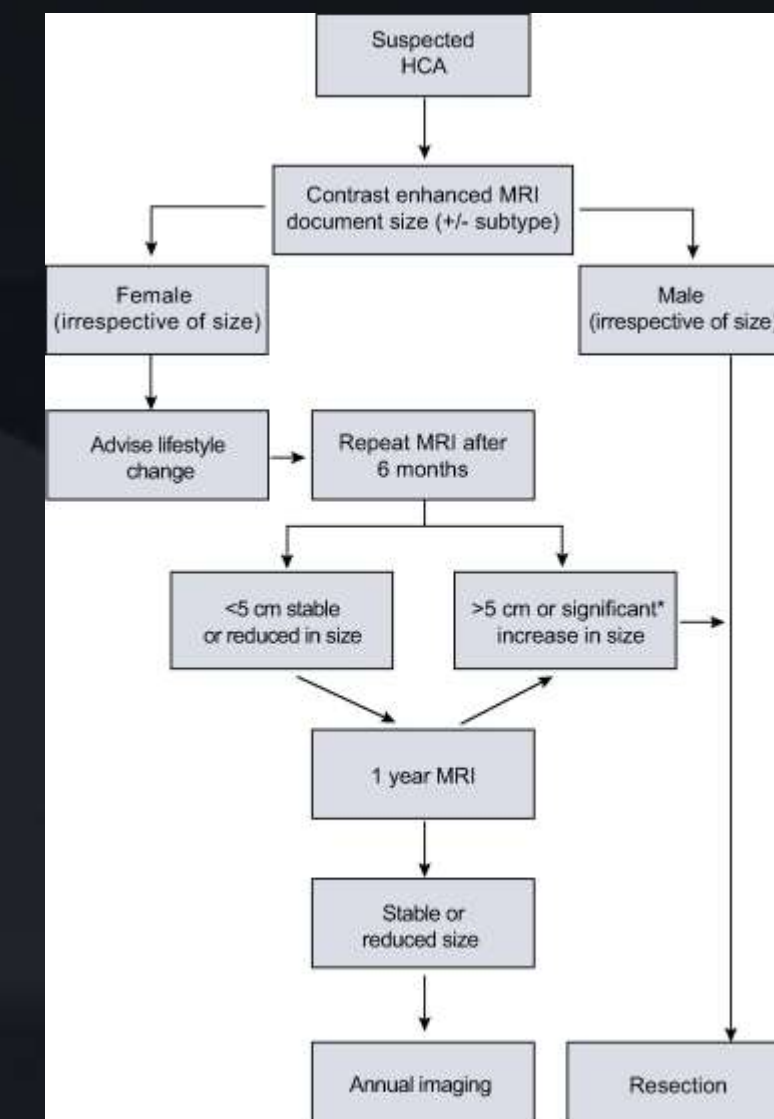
Suspected HCA

Contrast enhanced MRI document size (+/- subtype)

Female (irrespective of size)

Male (irrespective of size)

Advise lifestyle change

Repeat MRI after 6 months

<5 cm stable or reduced in size

>5 cm or significant* increase in size

1 year MRI

Stable or reduced size

Annual imaging

Resection